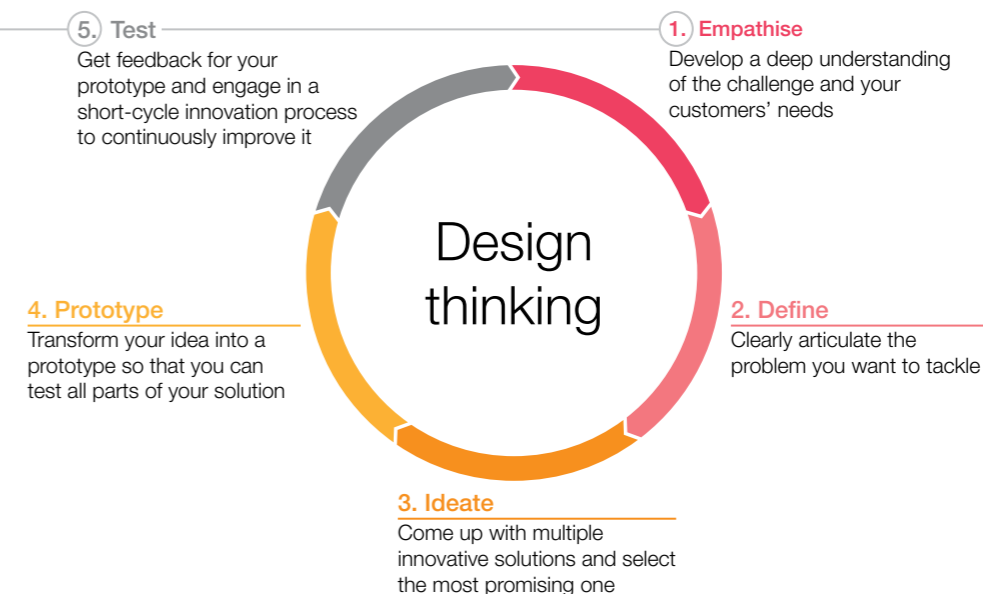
5. Test
Get feedback for your prototype and engage in a short-cycle innovation process to continuously improve it

1. Empathise
Develop a deep understanding of the challenge and your customers' needs

Design thinking

4. Prototype
Transform your idea into a prototype so that you can test all parts of your solution

2. Define
Clearly articulate the problem you want to tackle

3. Ideate
Come up with multiple innovative solutions and select the most promising one